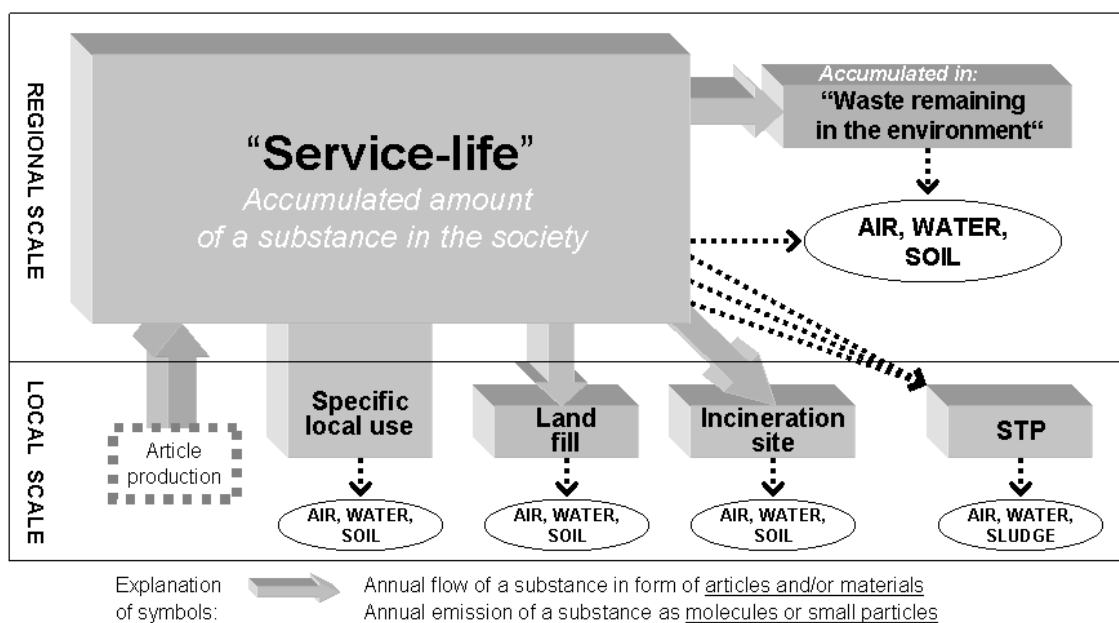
REGIONAL SCALE

"Service-life"
Accumulated amount of a substance in the society

Accumulated in:
"Waste remaining in the environment"

AIR, WATER, SOIL

AIR, WATER, SOIL

LOCAL SCALE

Article production

Specific local use

AIR, WATER, SOIL

Land fill

AIR, WATER, SOIL

Incineration site

AIR, WATER, SOIL

STP

AIR, WATER, SLUDGE

Explanation of symbols:
Annual flow of a substance in form of articles and/or materials
Annual emission of a substance as molecules or small particles